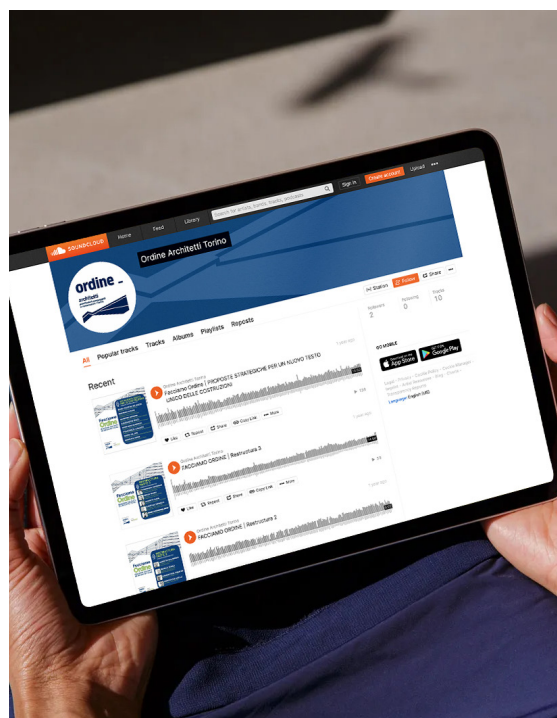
SOUNDCLOUD Home Feed Library Search for artists, bands, tracks, podcasts Sign in Create account Upload

Ordine Architetti Torino

ordine_ architetti

All Stations Follow Share

Followers 2 Following 0 Tracks 10

All Popular tracks Tracks Albums Playlists Reposts

Recent

Ordine Architetti Torino
Facciamo Ordine | PROPOSTE STRATEGICHE PER UN NUOVO TESTO UNICO DELLE COSTRUZIONI

Like Repost Share Copy Link More

Ordine Architetti Torino
FACCIAMO ORDINE | Restructure 3

Like Repost Share Copy Link More

Ordine Architetti Torino
FACCIAMO ORDINE | Restructure 2

GO MOBILE

App Store Google Play

Language: English (US)